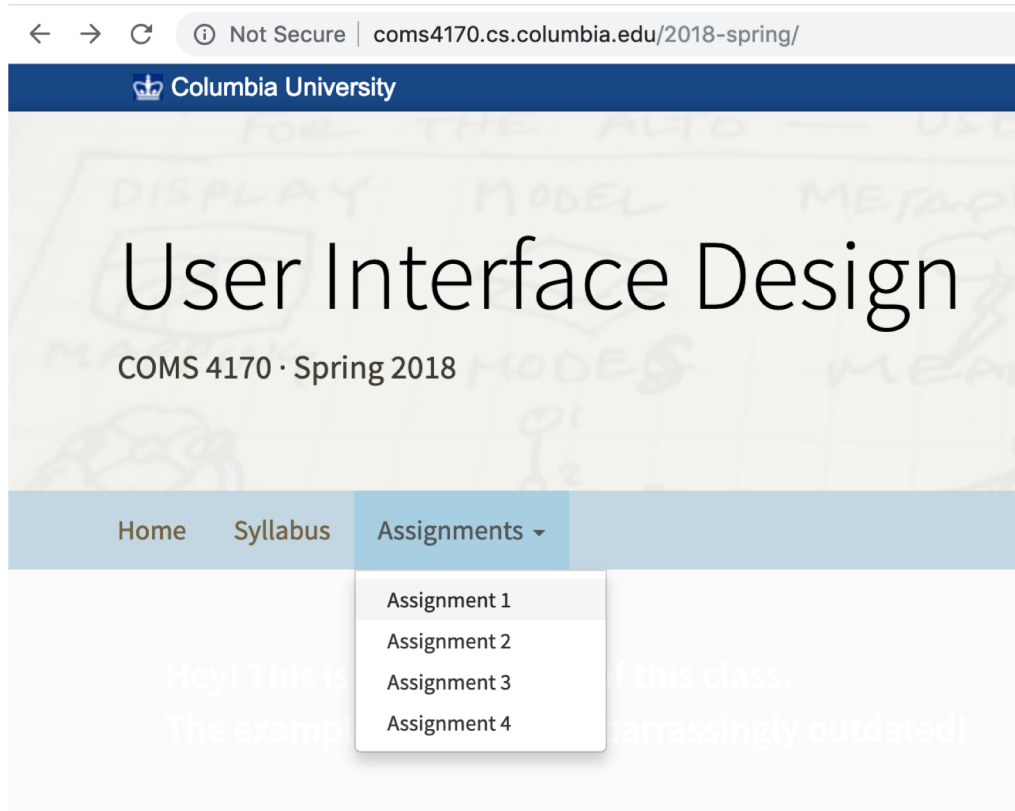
Not Secure | coms4170.cs.columbia.edu/2018-spring/

Columbia University

FOR THE ALTO — USE
DISPLAY MODEL METAP
MODES ME

User Interface Design

COMS 4170 · Spring 2018

Home Syllabus Assignments

Assignment 1
Assignment 2
Assignment 3
Assignment 4

Hey! This is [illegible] of this class.
The exampl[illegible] barrassingly outdated!